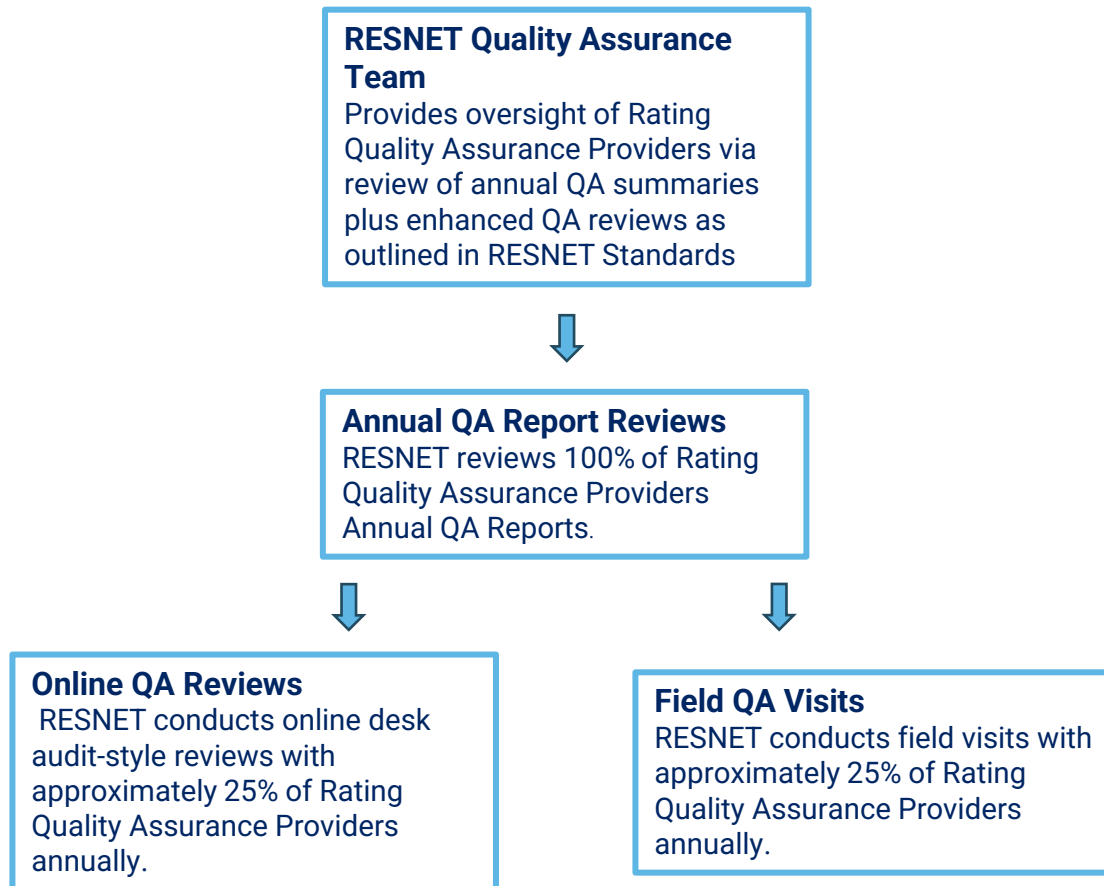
RESNET Quality Assurance Team
Provides oversight of Rating Quality Assurance Providers via review of annual QA summaries plus enhanced QA reviews as outlined in RESNET Standards

Annual QA Report Reviews
RESNET reviews 100% of Rating Quality Assurance Providers Annual QA Reports.

Online QA Reviews
RESNET conducts online desk audit-style reviews with approximately 25% of Rating Quality Assurance Providers annually.

Field QA Visits
RESNET conducts field visits with approximately 25% of Rating Quality Assurance Providers annually.